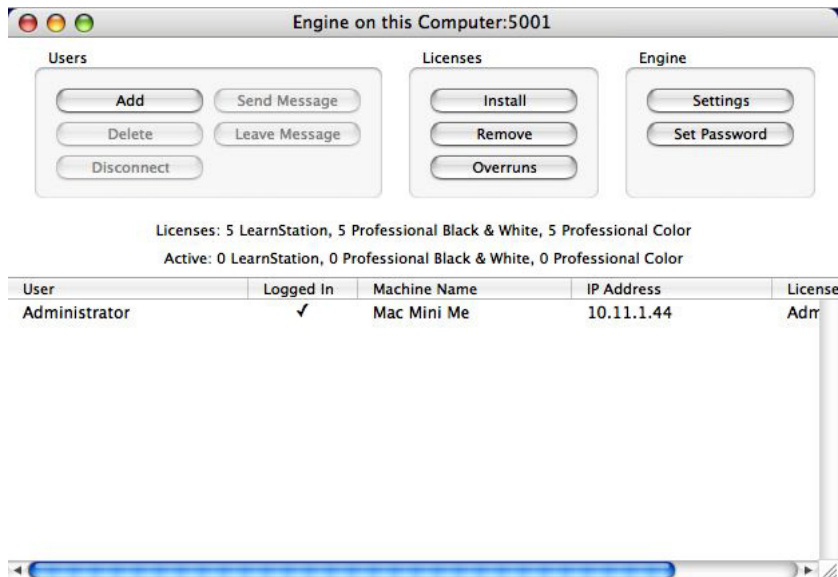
Engine on this Computer:5001

Users

Add

Send Message

Delete

Leave Message

Disconnect

Licenses

Install

Remove

Overruns

Engine

Settings

Set Password

Licenses: 5 LearnStation, 5 Professional Black & White, 5 Professional Color

Active: 0 LearnStation, 0 Professional Black & White, 0 Professional Color

| User | Logged In | Machine Name | IP Address | License |
|---|---|---|---|---|
| Administrator | ✓ | Mac Mini Me | 10.11.1.44 | Adm |